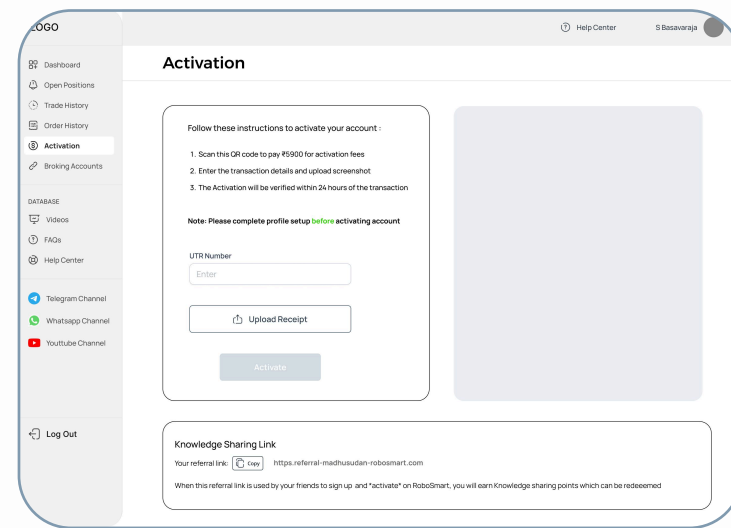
OGO

Help Center
S Basavaraja

Dashboard
Open Positions
Trade History
Order History
Activation
Broking Accounts

DATABASE
Videos
FAQs
Help Center

Telegram Channel
Whatsapp Channel
Youttube Channel

Log Out

Activation

Follow these instructions to activate your account :

1. Scan this QR code to pay ₹5900 for activation fees
2. Enter the transaction details and upload screenshot
3. The Activation will be verified within 24 hours of the transaction

Note: Please complete profile setup before activating account

UTR Number
Enter

Upload Receipt

Activate

Knowledge Sharing Link
Your referral link: Copy https.referral-madhusudan-robosmart.com
When this referral link is used by your friends to sign up and *activate* on RoboSmart, you will earn Knowledge sharing points which can be redeeemed